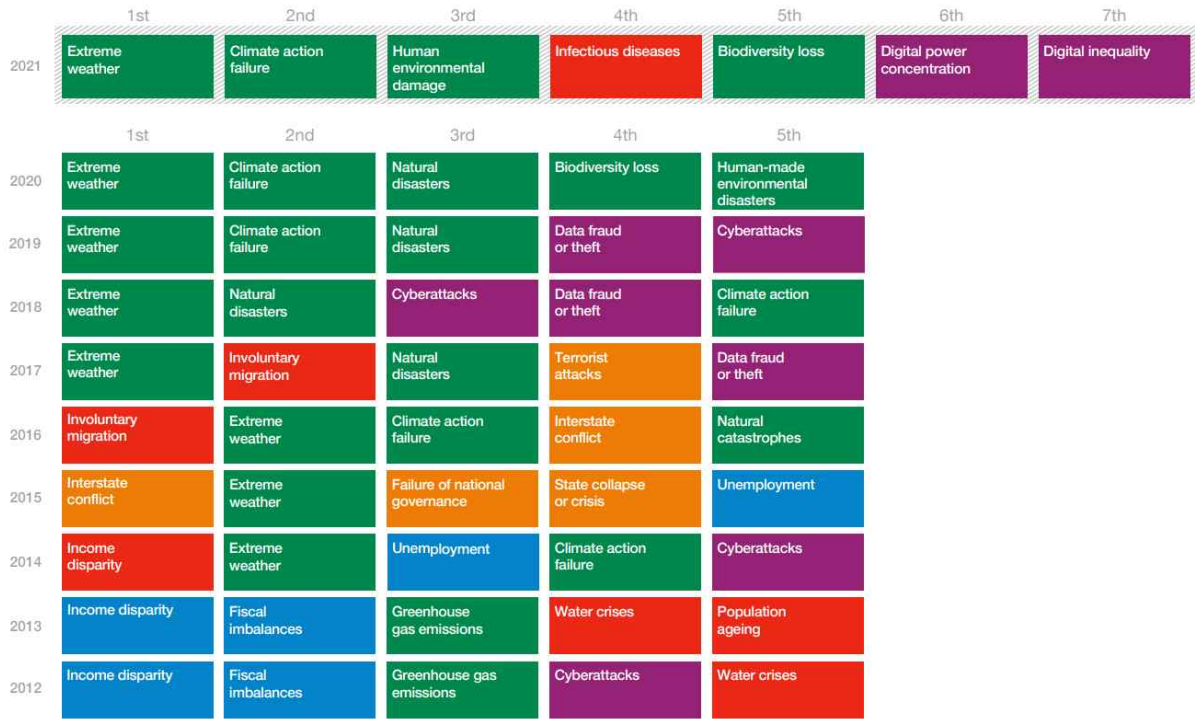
| | 1st | 2nd | 3rd | 4th | 5th | 6th | 7th |
|---|---|---|---|---|---|---|---|
| 2021 | Extreme weather | Climate action failure | Human environmental damage | Infectious diseases | Biodiversity loss | Digital power concentration | Digital inequality |

| | 1st | 2nd | 3rd | 4th | 5th |
|---|---|---|---|---|---|
| 2020 | Extreme weather | Climate action failure | Natural disasters | Biodiversity loss | Human-made environmental disasters |
| 2019 | Extreme weather | Climate action failure | Natural disasters | Data fraud or theft | Cyberattacks |
| 2018 | Extreme weather | Natural disasters | Cyberattacks | Data fraud or theft | Climate action failure |
| 2017 | Extreme weather | Involuntary migration | Natural disasters | Terrorist attacks | Data fraud or theft |
| 2016 | Involuntary migration | Extreme weather | Climate action failure | Interstate conflict | Natural catastrophes |
| 2015 | Interstate conflict | Extreme weather | Failure of national governance | State collapse or crisis | Unemployment |
| 2014 | Income disparity | Extreme weather | Unemployment | Climate action failure | Cyberattacks |
| 2013 | Income disparity | Fiscal imbalances | Greenhouse gas emissions | Water crises | Population ageing |
| 2012 | Income disparity | Fiscal imbalances | Greenhouse gas emissions | Cyberattacks | Water crises |